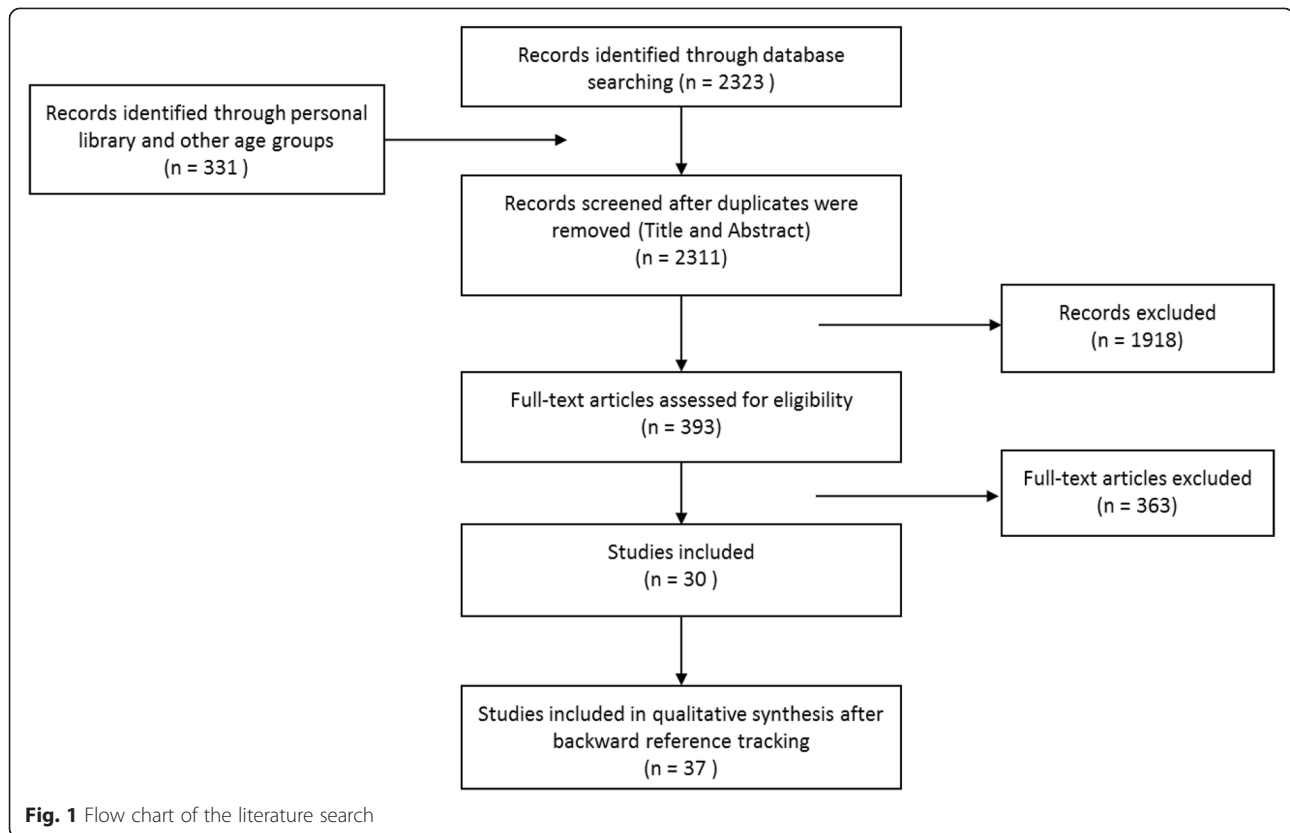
Records identified through database searching (n = 2323 )

Records identified through personal library and other age groups (n = 331 )

Records screened after duplicates were removed (Title and Abstract) (n = 2311)

Records excluded (n = 1918)

Full-text articles assessed for eligibility (n = 393)

Full-text articles excluded (n = 363)

Studies included (n = 30 )

Studies included in qualitative synthesis after backward reference tracking (n = 37 )

Fig. 1 Flow chart of the literature search